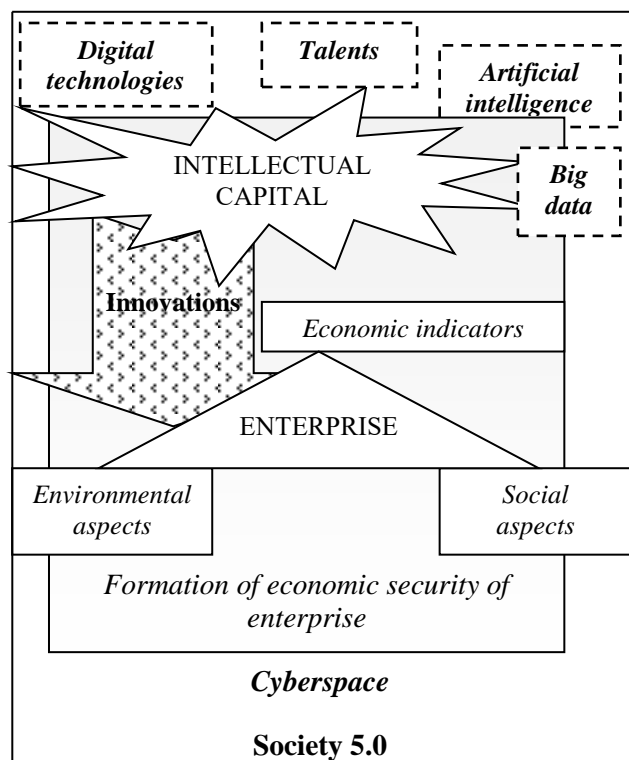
Digital technologies

Talents

Artificial intelligence

INTELLECTUAL CAPITAL

Big data

Innovations

Economic indicators

ENTERPRISE

Environmental aspects

Social aspects

Formation of economic security of enterprise

Cyberspace

Society 5.0